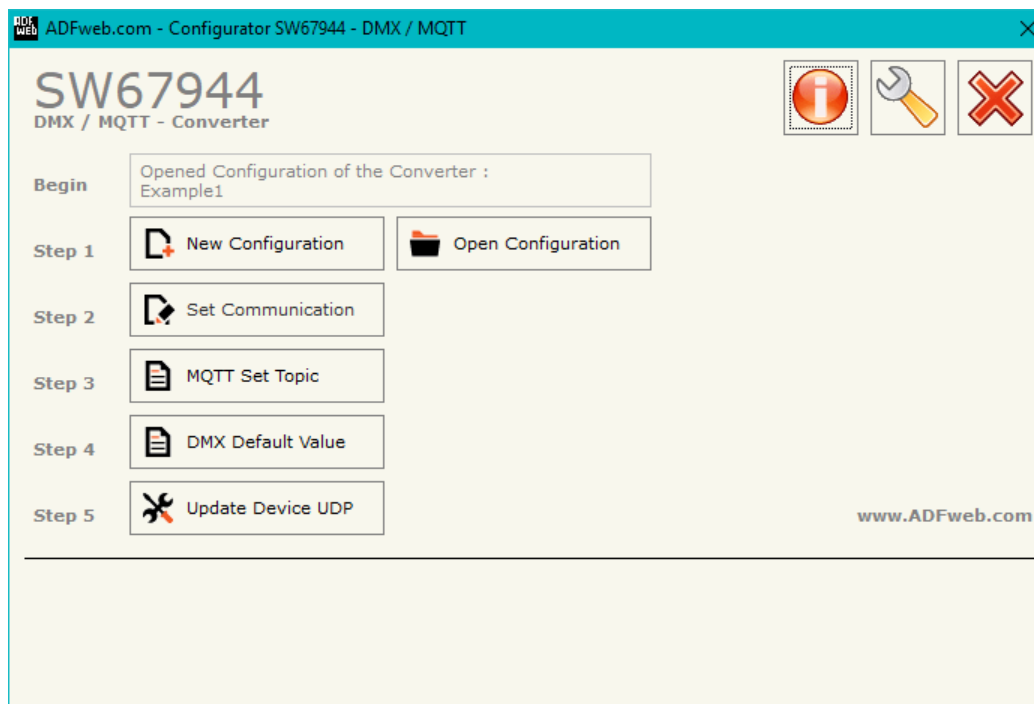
ADF web ADFweb.com - Configurator SW67944 - DMX / MQTT ×

SW67944
DMX / MQTT - Converter

Begin
Opened Configuration of the Converter :
Example1

Step 1
New Configuration
Open Configuration

Step 2
Set Communication

Step 3
MQTT Set Topic

Step 4
DMX Default Value

Step 5
Update Device UDP

www.ADFweb.com